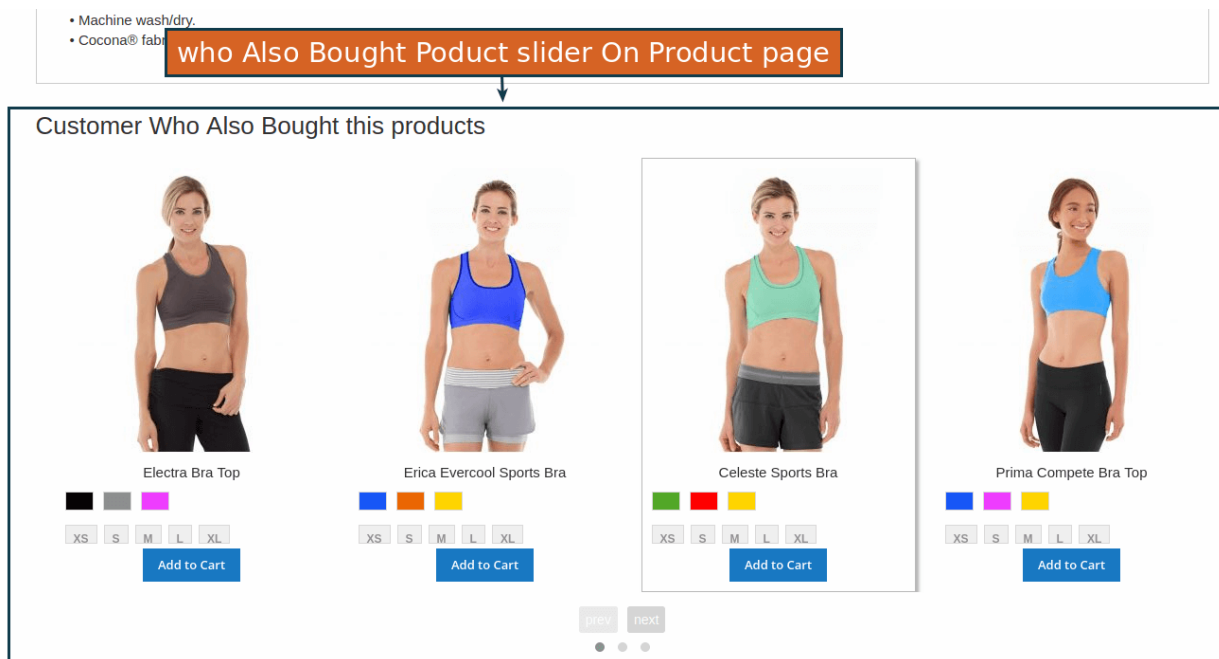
• Machine wash/dry.
• Cocona® fabr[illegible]

who Also Bought Poduct slider On Product page

Customer Who Also Bought this products

Electra Bra Top

XS S M L XL

Add to Cart

Erica Evercool Sports Bra

XS S M L XL

Add to Cart

Celeste Sports Bra

XS S M L XL

Add to Cart

Prima Compete Bra Top

XS S M L XL

Add to Cart

prev next